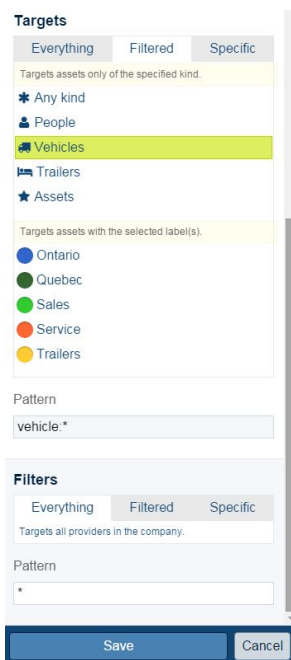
Targets

Everything | Filtered | Specific

Targets assets only of the specified kind.

Any kind
People
Vehicles
Trailers
Assets

Targets assets with the selected label(s).

Ontario
Quebec
Sales
Service
Trailers

Pattern

vehicle:*

Filters

Everything | Filtered | Specific

Targets all providers in the company.

Pattern

*

Save | Cancel